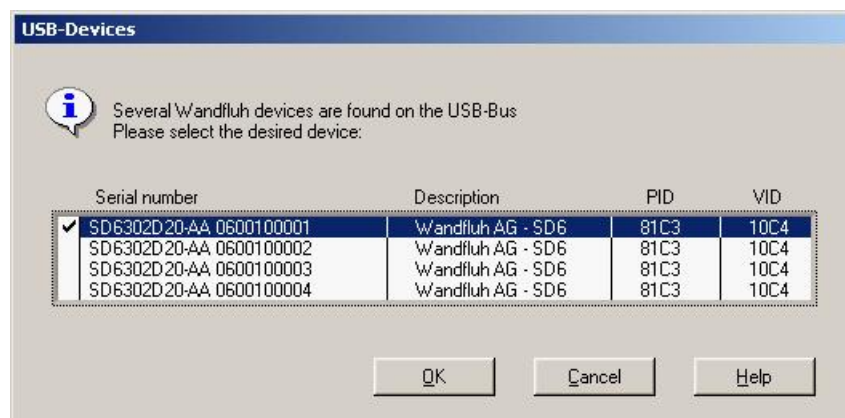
USB-Devices

Several Wandfluh devices are found on the USB-Bus
Please select the desired device:

| Serial number | Description | PID | VID |
|---|---|---|---|
| SD6302D20-AA 0600100001 | Wandfluh AG - SD6 | 81C3 | 10C4 |
| SD6302D20-AA 0600100002 | Wandfluh AG - SD6 | 81C3 | 10C4 |
| SD6302D20-AA 0600100003 | Wandfluh AG - SD6 | 81C3 | 10C4 |
| SD6302D20-AA 0600100004 | Wandfluh AG - SD6 | 81C3 | 10C4 |

OK Cancel Help